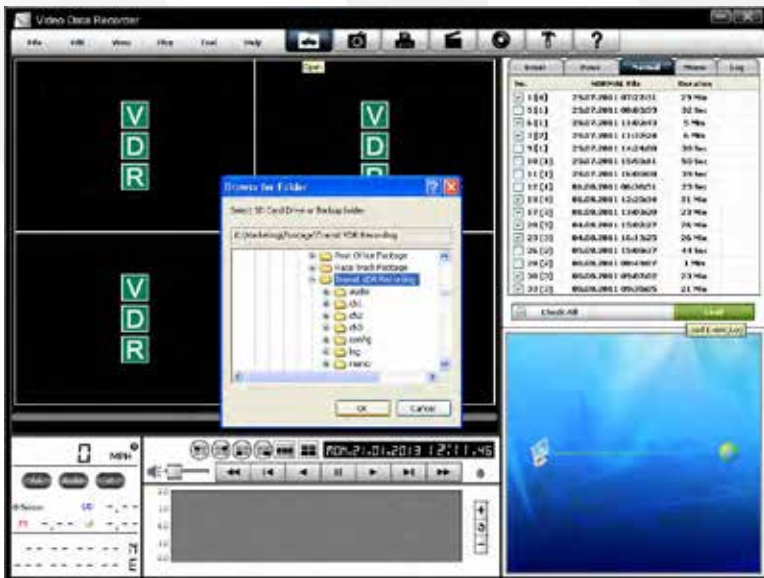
Video Data Recorder

File Edit View Play Tool Help

Open

V D R

V D R

V D R

Browse for Folder

Select SD Card Drive or Backup folder.

E:\Marketing\Footage\Transit VDR Recording

Post Office Package
Race Track Package
Transit VDR Recording
audio
ch1
ch2
ch3
config
log
mano

OK Cancel

Event Power Normal Phone Log

| No. | NORMAL File | Duration |
|---|---|---|
| 1 [4] | 25.07.2011 072331 | 23 Min |
| 2 [1] | 25.07.2011 084323 | 32 Sec |
| 4 [1] | 25.07.2011 110243 | 5 Min |
| 3 [7] | 25.07.2011 113324 | 6 Min |
| 9 [1] | 25.07.2011 142408 | 30 Sec |
| 10 [1] | 25.07.2011 154341 | 50 Sec |
| 11 [1] | 25.07.2011 160008 | 39 Sec |
| 17 [4] | 08.08.2011 063851 | 23 Sec |
| 18 [4] | 08.08.2011 122534 | 31 Min |
| 17 [2] | 08.08.2011 134020 | 23 Min |
| 20 [7] | 04.08.2011 154027 | 26 Min |
| 23 [3] | 04.08.2011 161325 | 26 Min |
| 26 [2] | 05.08.2011 154807 | 44 Sec |
| 28 [2] | 05.08.2011 084907 | 1 Min |
| 30 [3] | 05.08.2011 054509 | 23 Min |
| 33 [3] | 05.08.2011 093605 | 21 Min |

Check All

Load

Load Event List

MPH

MON.21.01.2013 12:11:46